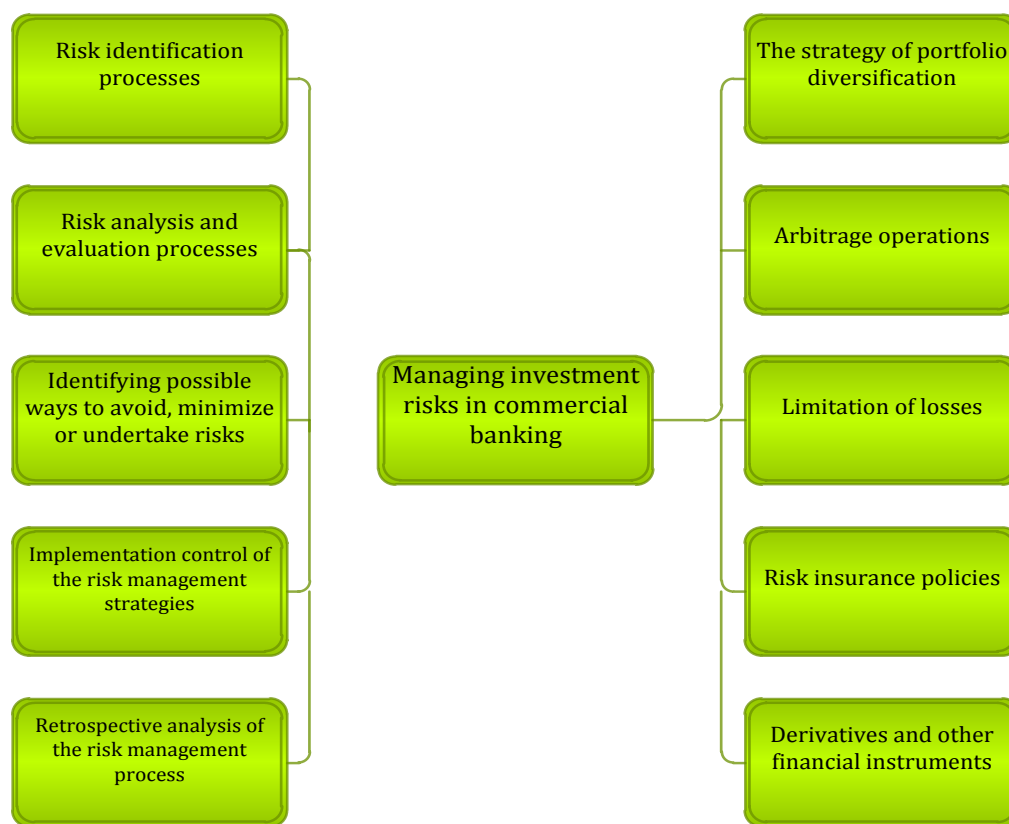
Risk identification processes

Risk analysis and evaluation processes

Identifying possible ways to avoid, minimize or undertake risks

Implementation control of the risk management strategies

Retrospective analysis of the risk management process

Managing investment risks in commercial banking

The strategy of portfolio diversification

Arbitrage operations

Limitation of losses

Risk insurance policies

Derivatives and other financial instruments